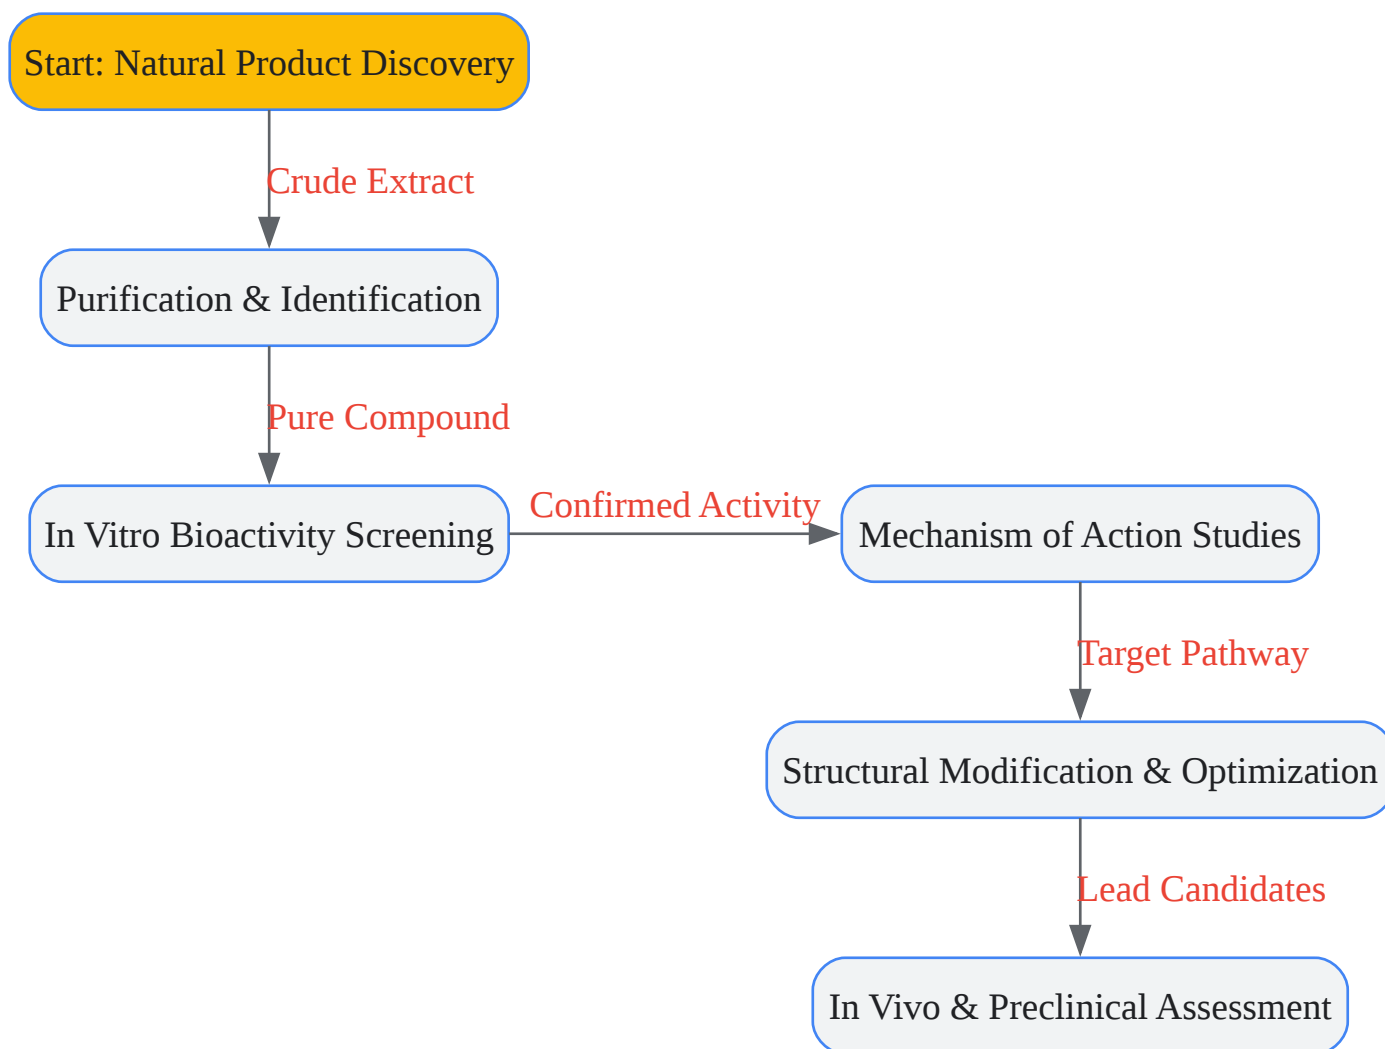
Start: Natural Product Discovery

Crude Extract

Purification & Identification

Pure Compound

In Vitro Bioactivity Screening

Confirmed Activity

Mechanism of Action Studies

Target Pathway

Structural Modification & Optimization

Lead Candidates

In Vivo & Preclinical Assessment